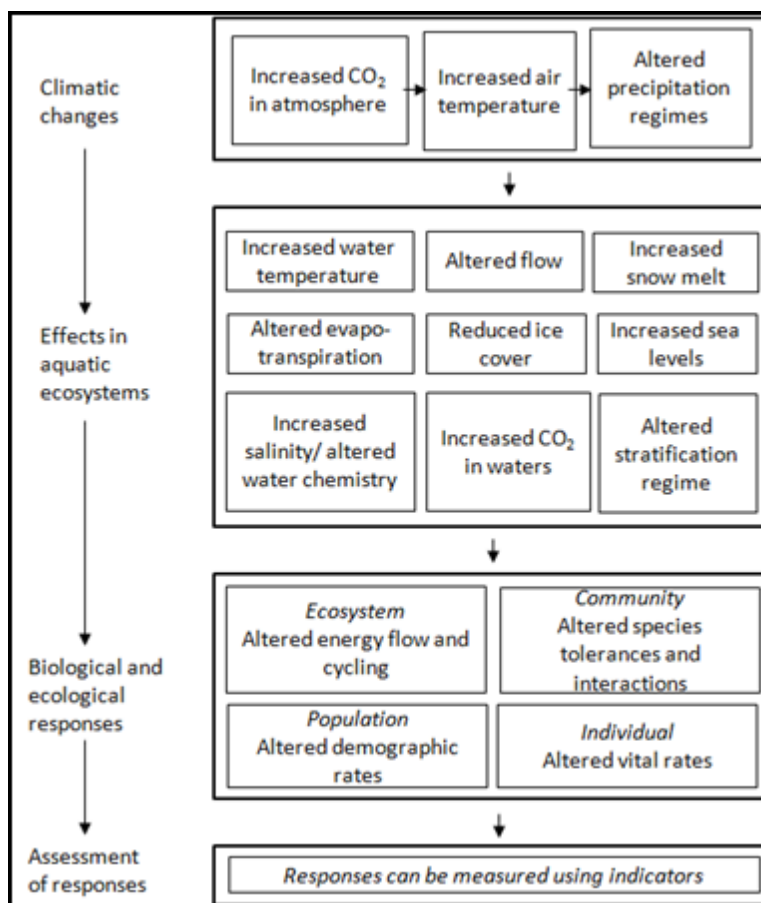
Climatic changes

Increased $CO_2$ in atmosphere

Increased air temperature

Altered precipitation regimes

Effects in aquatic ecosystems

Increased water temperature

Altered flow

Increased snow melt

Altered evapotranspiration

Reduced ice cover

Increased sea levels

Increased salinity/ altered water chemistry

Increased $CO_2$ in waters

Altered stratification regime

Biological and ecological responses

*Ecosystem*
Altered energy flow and cycling

*Community*
Altered species tolerances and interactions

*Population*
Altered demographic rates

*Individual*
Altered vital rates

Assessment of responses

*Responses can be measured using indicators*